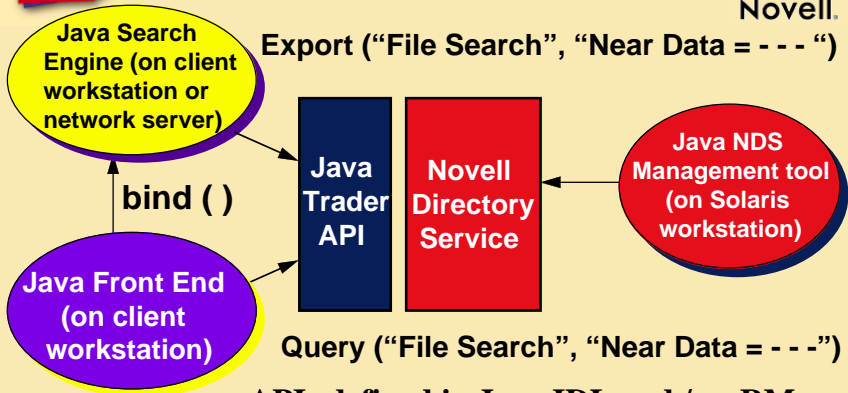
Novell.

Java Search Engine (on client workstation or network server)

Export (“File Search”, “Near Data = - - - “)

Java Trader API

Novell Directory Service

Java NDS Management tool (on Solaris workstation)

bind ( )

Java Front End (on client workstation)

Query (“File Search”, “Near Data = - - -”)

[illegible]